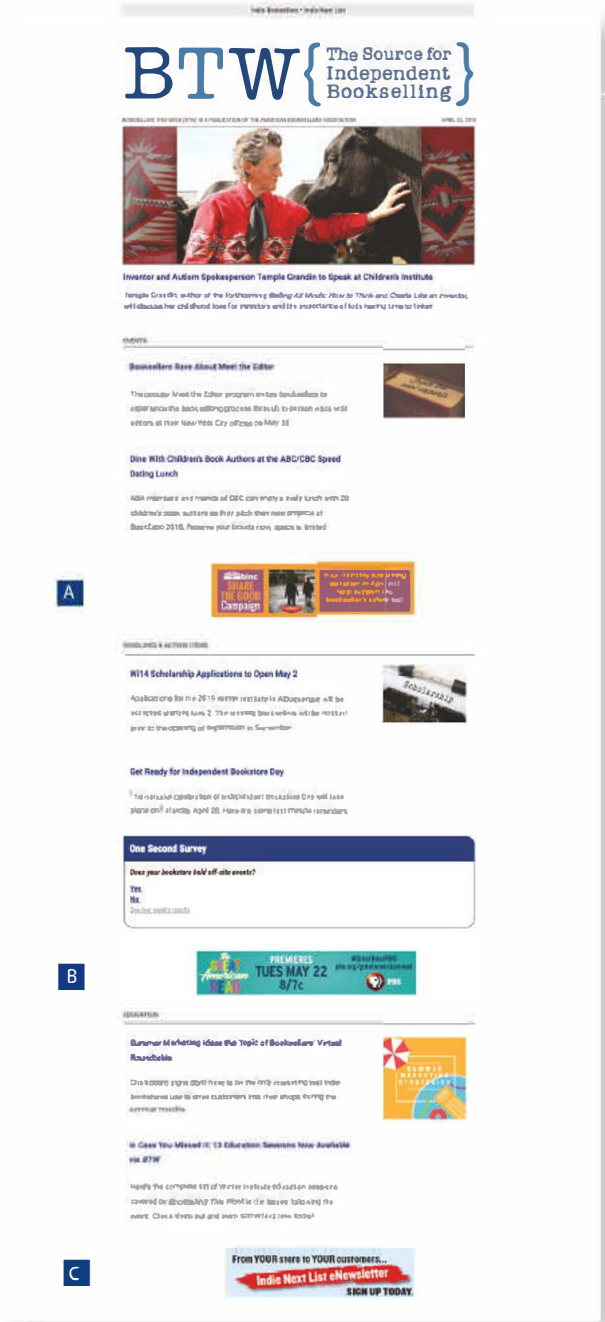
Indie Bookstores • Indie Next List

BTW {The Source for Independent Bookselling}

BOOKSELLING THIS WEEK (BTW) IS A PUBLICATION OF THE AMERICAN BOOKSELLERS ASSOCIATION APRIL 25, 2018

Inventor and Autism Spokesperson Temple Grandin to Speak at Children's Institute

Temple Grandin, author of the forthcoming Calling All Minds: How to Think and Create Like an Inventor, will discuss her childhood love for inventors and the importance of kids having time to tinker

EVENTS

Booksellers Rave About Meet the Editor

The popular Meet the Editor program invites booksellers to experience the book editing process through in-person visits with editors at their New York City offices on May 30

Dine With Children's Book Authors at the ABC/CBC Speed Dating Lunch

ABA members and friends of CBC can enjoy a lively lunch with 20 children's book authors as they pitch their new projects at BookExpo 2018. Reserve your tickets now; space is limited

A

SHARE THE GOOD Campaign

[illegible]

HEADLINES & ACTION ITEMS

Wi14 Scholarship Applications to Open May 2

Applications for the 2019 Winter Institute in Albuquerque will be accepted starting May 2. The winning booksellers will be notified prior to the opening of registration in September

Scholarship

Get Ready for Independent Bookstore Day

The national celebration of Independent Bookstore Day will take place on Saturday, April 28. Here are some last-minute reminders

One Second Survey

Does your bookstore hold off-site events?

Yes
No
See last week's results

B

The Great American Read PREMIERES TUES MAY 22 8/7c #GreatReadPBS pbs.org/greatamericanread PBS

EDUCATION

Summer Marketing Ideas the Topic of Booksellers' Virtual Roundtable

Booksellers share their ideas on the only marketing tool indie bookstores use to drive customers into their shops during the summer months

SUMMER MARKETING STRATEGIES

In Case You Missed It: 13 Education Sessions Now Available via BTW

Here's the complete set of Winter Institute education sessions covered by Bookselling This Week in the issues following the event. Check them out and learn something new today!

C

From YOUR store to YOUR customers...
Indie Next List eNewsletter
SIGN UP TODAY.